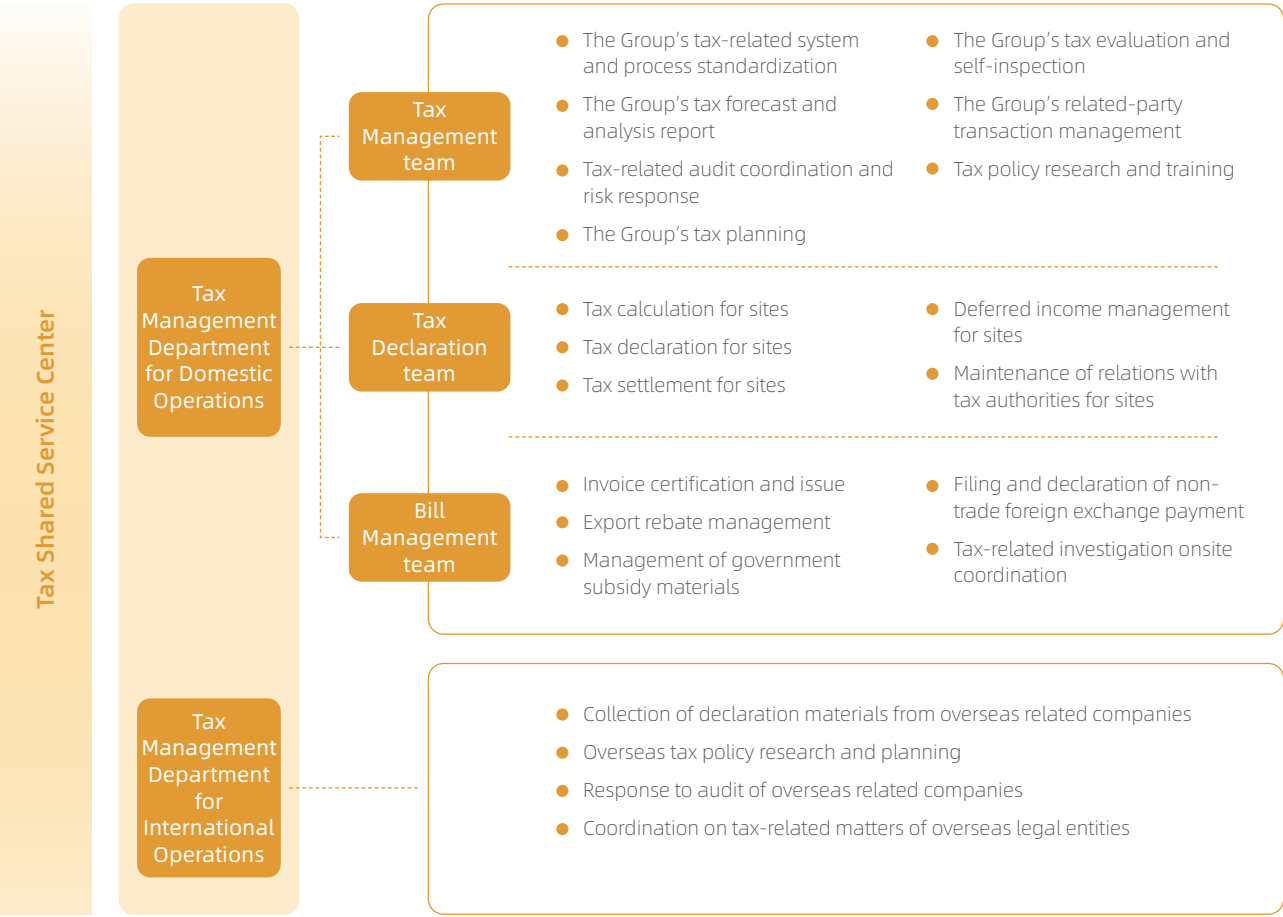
Tax Shared Service Center

Tax Management Department for Domestic Operations

Tax Management team

The Group’s tax-related system and process standardization

The Group’s tax forecast and analysis report

Tax-related audit coordination and risk response

The Group’s tax planning

The Group’s tax evaluation and self-inspection

The Group’s related-party transaction management

Tax policy research and training

Tax Declaration team

Tax calculation for sites

Tax declaration for sites

Tax settlement for sites

Deferred income management for sites

Maintenance of relations with tax authorities for sites

Bill Management team

Invoice certification and issue

Export rebate management

Management of government subsidy materials

Filing and declaration of non-trade foreign exchange payment

Tax-related investigation onsite coordination

Tax Management Department for International Operations

Collection of declaration materials from overseas related companies

Overseas tax policy research and planning

Response to audit of overseas related companies

Coordination on tax-related matters of overseas legal entities